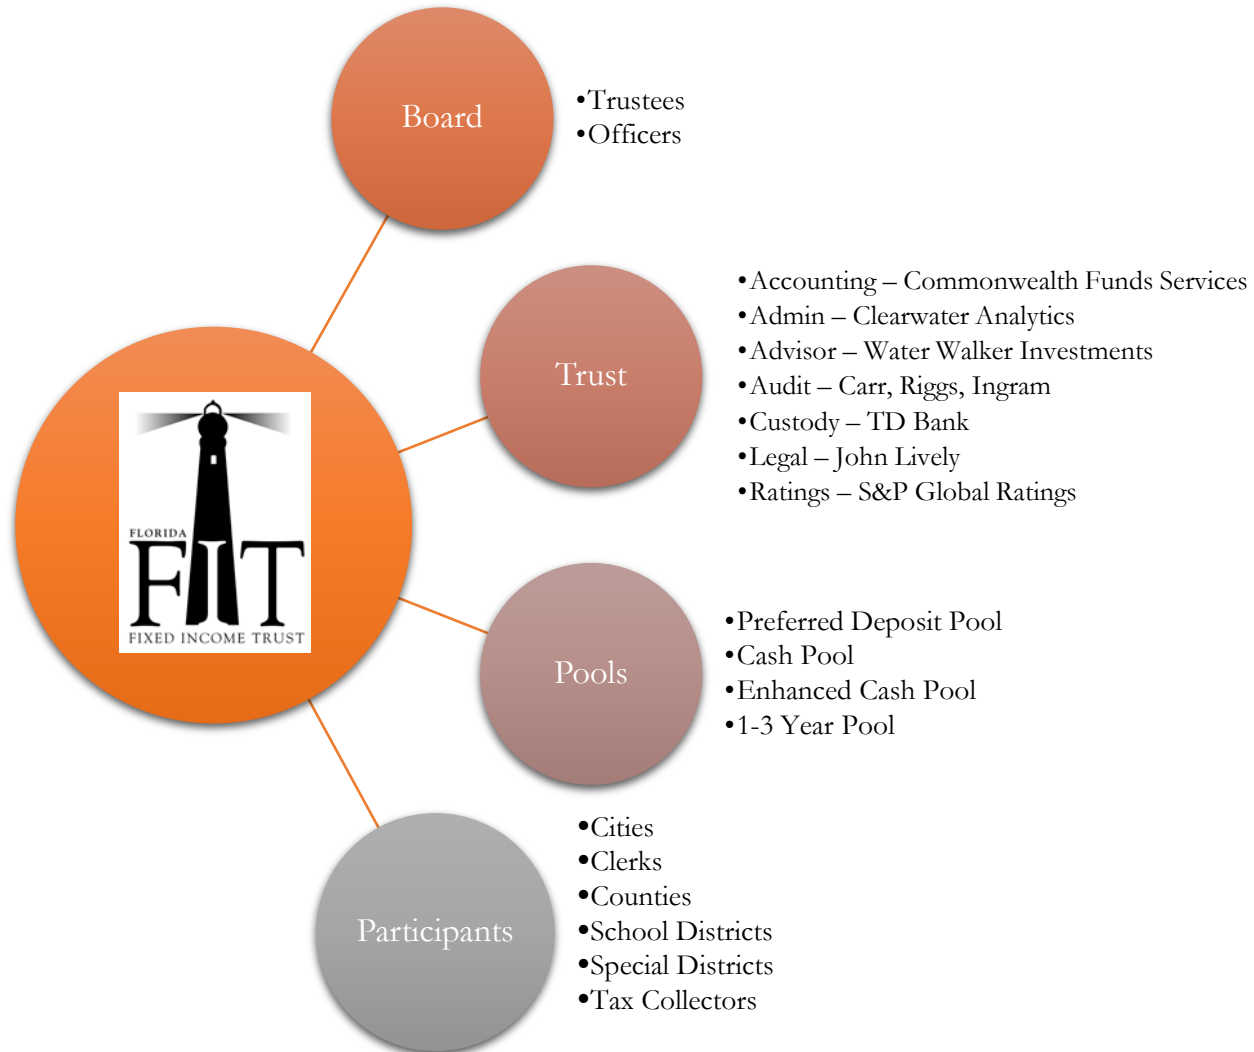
FLORIDA
FIT
FIXED INCOME TRUST

Board
•Trustees
•Officers

Trust
•Accounting – Commonwealth Funds Services
•Admin – Clearwater Analytics
•Advisor – Water Walker Investments
•Audit – Carr, Riggs, Ingram
•Custody – TD Bank
•Legal – John Lively
•Ratings – S&P Global Ratings

Pools
•Preferred Deposit Pool
•Cash Pool
•Enhanced Cash Pool
•1-3 Year Pool

Participants
•Cities
•Clerks
•Counties
•School Districts
•Special Districts
•Tax Collectors